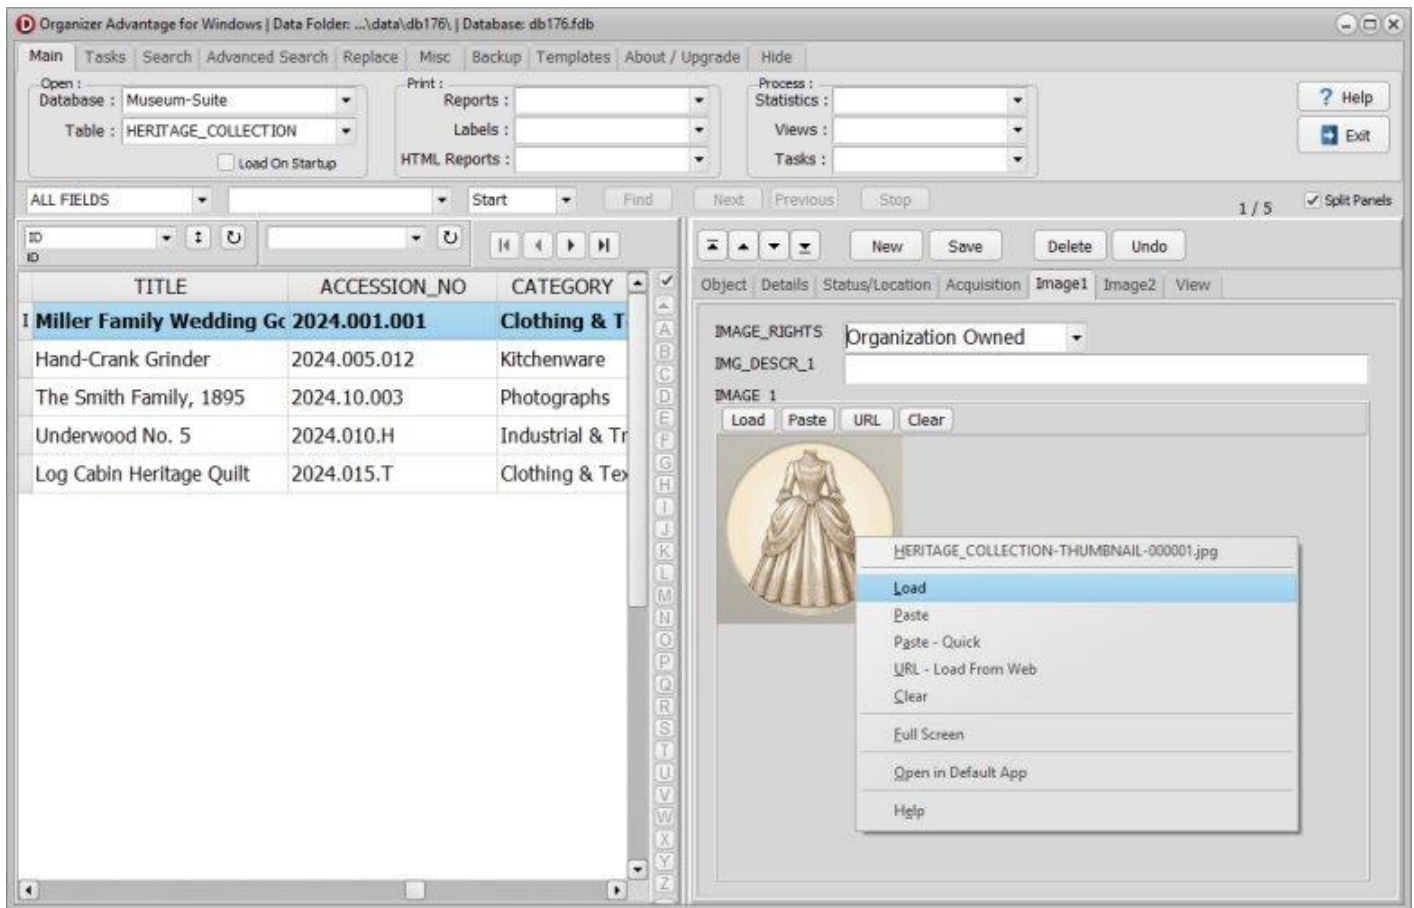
Organizer Advantage for Windows | Data Folder: ...\data\db176\ | Database: db176.fdb

Main | Tasks | Search | Advanced Search | Replace | Misc | Backup | Templates | About / Upgrade | Hide

Open :
Database : Museum-Suite
Table : HERITAGE_COLLECTION
Load On Startup

Print :
Reports :
Labels :
HTML Reports :

Process :
Statistics :
Views :
Tasks :

? Help
Exit

ALL FIELDS
Start
Find
Next
Previous
Stop
1 / 5
Split Panels

ID
ID

New
Save
Delete
Undo

| TITLE | ACCESSION_NO | CATEGORY |
|---|---|---|
| Miller Family Wedding Gc | 2024.001.001 | Clothing & T |
| Hand-Crank Grinder | 2024.005.012 | Kitchenware |
| The Smith Family, 1895 | 2024.10.003 | Photographs |
| Underwood No. 5 | 2024.010.H | Industrial & Tr |
| Log Cabin Heritage Quilt | 2024.015.T | Clothing & Tex |

A B C D E F G H I J K L M N O P Q R S T U V W X Y Z

Object | Details | Status/Location | Acquisition | Image1 | Image2 | View

IMAGE_RIGHTS Organization Owned
IMG_DESCR_1
IMAGE_1
Load | Paste | URL | Clear

HERITAGE_COLLECTION-THUMBNAIL-000001.jpg
Load
Paste
Paste - Quick
URL - Load From Web
Clear
Full Screen
Open in Default App
Help